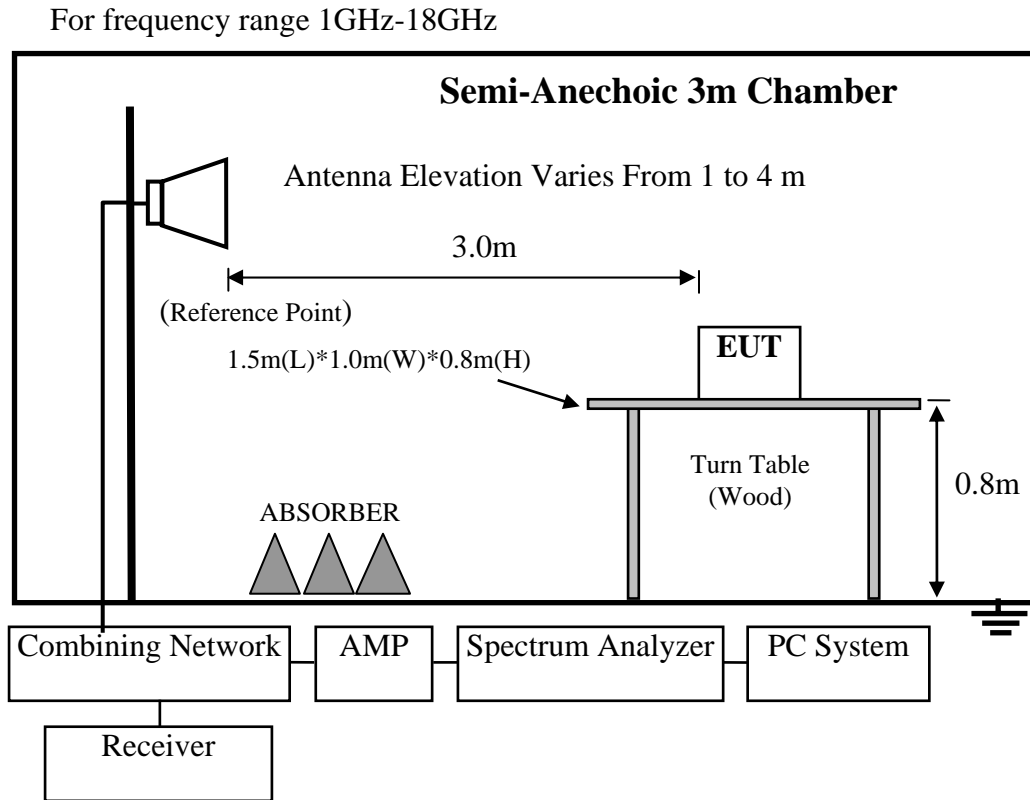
For frequency range 1GHz-18GHz

Semi-Anechoic 3m Chamber

Antenna Elevation Varies From 1 to 4 m

3.0m

(Reference Point)

1.5m(L)*1.0m(W)*0.8m(H)

EUT

Turn Table (Wood)

0.8m

ABSORBER

Combining Network

AMP

Spectrum Analyzer

PC System

Receiver